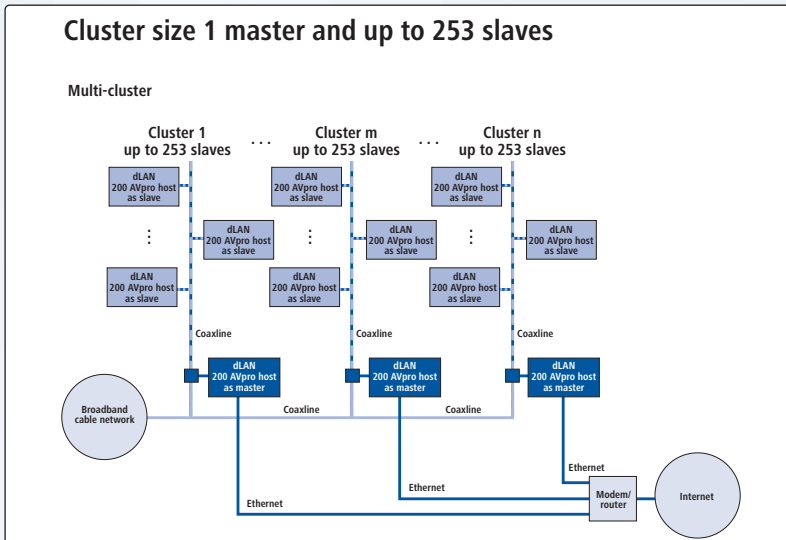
Cluster size 1 master and up to 253 slaves

Multi-cluster

Cluster 1
up to 253 slaves

. . .

Cluster m
up to 253 slaves

. . .

Cluster n
up to 253 slaves

dLAN 200 AVpro host as slave

dLAN 200 AVpro host as slave

dLAN 200 AVpro host as slave

dLAN 200 AVpro host as slave

dLAN 200 AVpro host as slave

dLAN 200 AVpro host as slave

dLAN 200 AVpro host as slave

dLAN 200 AVpro host as slave

dLAN 200 AVpro host as slave

Coaxline

Coaxline

Coaxline

dLAN 200 AVpro host as master

dLAN 200 AVpro host as master

dLAN 200 AVpro host as master

Broadband cable network

Coaxline

Coaxline

Ethernet

Ethernet

Ethernet

Modem/ router

Internet